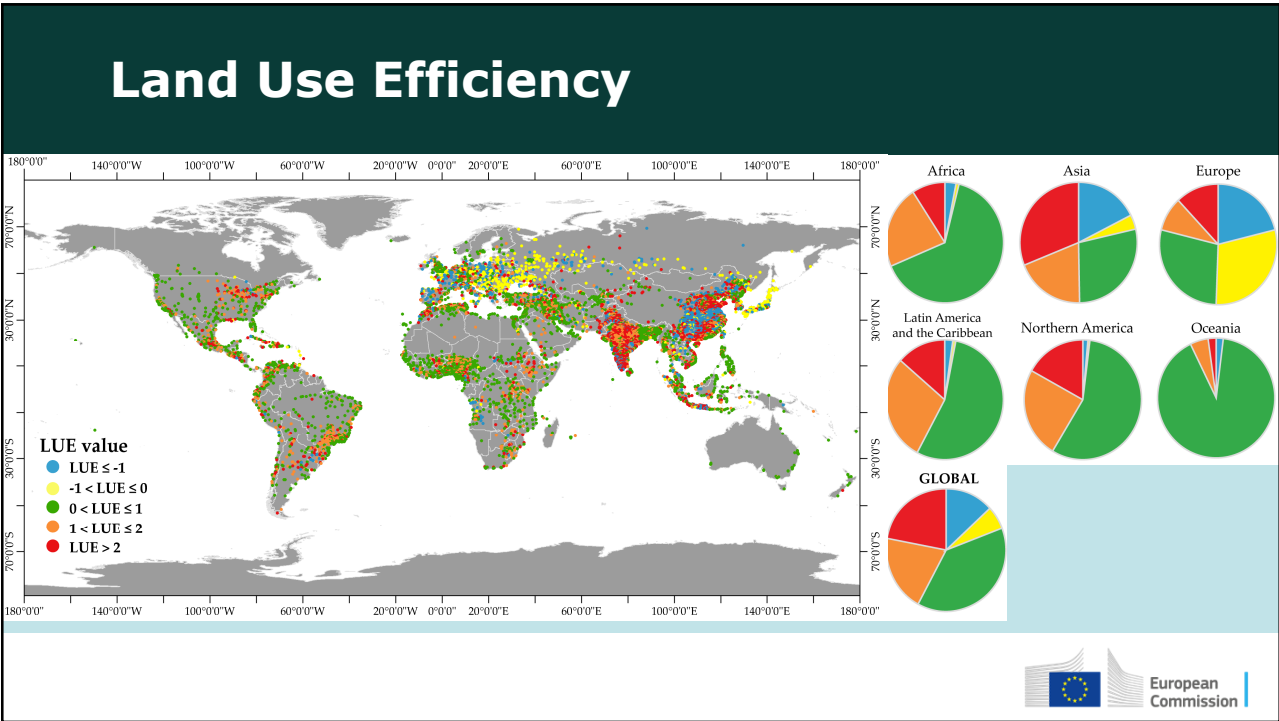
Land Use Efficiency

180°0'0" 140°0'0"W 100°0'0"W 60°0'0"W 20°0'0"W 0°0'0" 20°0'0"E 60°0'0"E 100°0'0"E 140°0'0"E 180°0'0"

70°0'0"N 30°0'0"N 30°0'0"S 70°0'0"S

70°0'0"N 30°0'0"N 30°0'0"S 70°0'0"S

LUE value
LUE ≤ -1
-1 < LUE ≤ 0
0 < LUE ≤ 1
1 < LUE ≤ 2
LUE > 2

180°0'0" 140°0'0"W 100°0'0"W 60°0'0"W 20°0'0"W 0°0'0" 20°0'0"E 60°0'0"E 100°0'0"E 140°0'0"E 180°0'0"

Africa
Asia
Europe
Latin America and the Caribbean
Northern America
Oceania
GLOBAL

European Commission